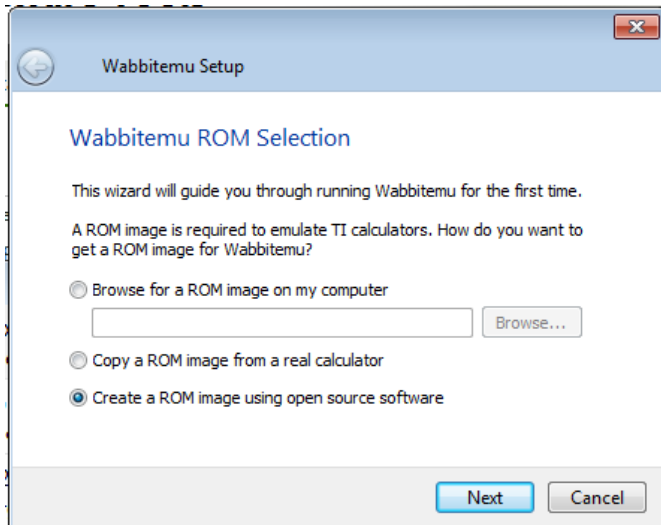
Wabbitemu Setup

Wabbitemu ROM Selection

This wizard will guide you through running Wabbitemu for the first time.

A ROM image is required to emulate TI calculators. How do you want to get a ROM image for Wabbitemu?

Browse for a ROM image on my computer

Browse...

Copy a ROM image from a real calculator

Create a ROM image using open source software

Next

Cancel